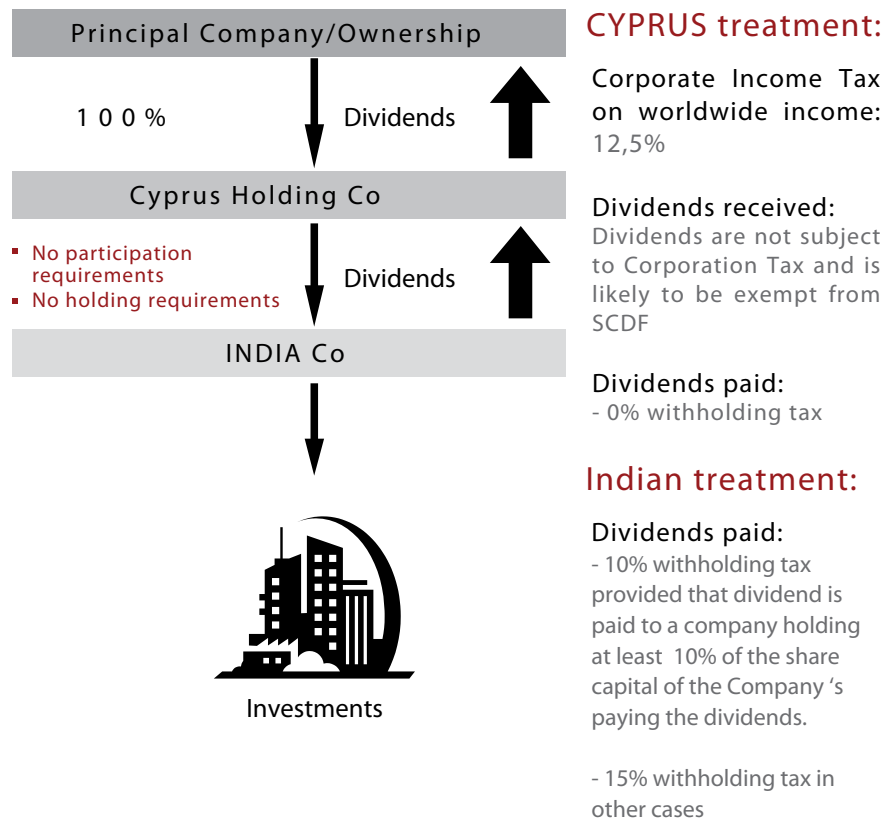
Principal Company/Ownership

100 %

Dividends

Cyprus Holding Co

- No participation requirements
- No holding requirements

Dividends

INDIA Co

Investments

CYPRUS treatment:

Corporate Income Tax on worldwide income: 12,5%

Dividends received:
Dividends are not subject to Corporation Tax and is likely to be exempt from SCDF

Dividends paid:
- 0% withholding tax

Indian treatment:

Dividends paid:
- 10% withholding tax provided that dividend is paid to a company holding at least 10% of the share capital of the Company ‘s paying the dividends.

- 15% withholding tax in other cases